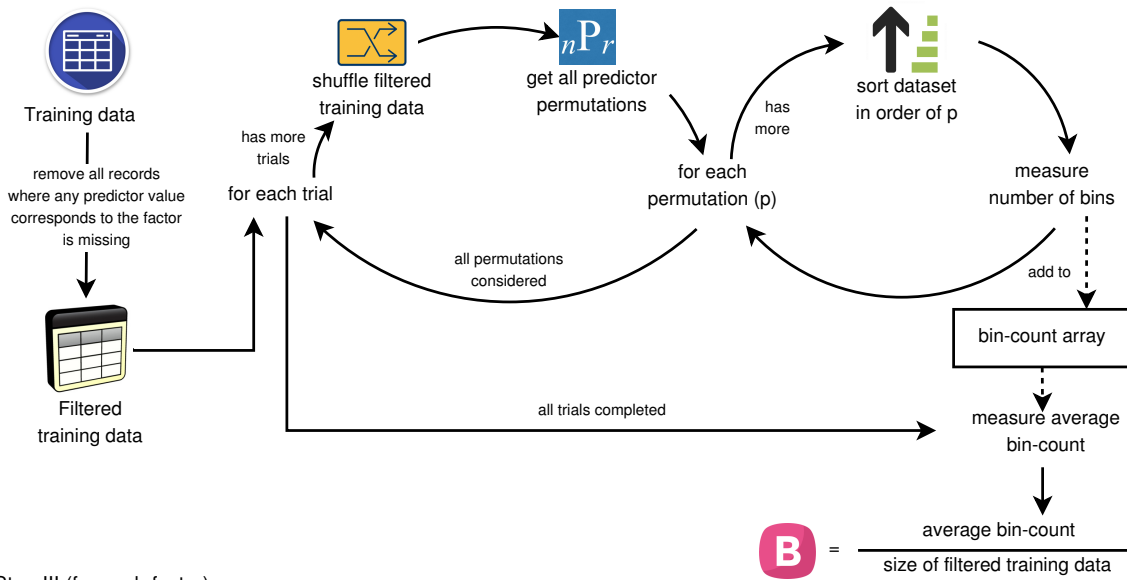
Training data

remove all records where any predictor value corresponds to the factor is missing

Filtered training data

has more trials

for each trial

shuffle filtered training data

$_nP_r$

get all predictor permutations

for each permutation (p)

has more

sort dataset in order of p

measure number of bins

add to

bin-count array

all permutations considered

all trials completed

measure average bin-count

B = $\frac{\text{average bin-count}}{\text{size of filtered training data}}$

Step III (for each factor)